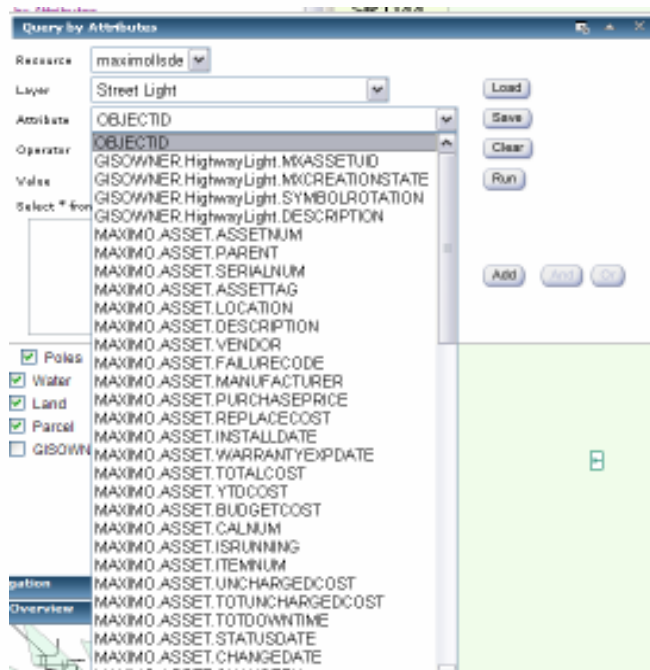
Query by Attributes

Resource maximollsde
Layer Street Light
Attribute OBJECTID
Operator
Value
Select * from

Load
Save
Clear
Run

OBJECTID
GISOWNER.HighwayLight.MXASSETUID
GISOWNER.HighwayLight.MXCREATIONSTATE
GISOWNER.HighwayLight.SYMBOLROTATION
GISOWNER.HighwayLight.DESCRIPTION
MAXIMO.ASSET.ASSETNUM
MAXIMO.ASSET.PARENT
MAXIMO.ASSET.SERIALNUM
MAXIMO.ASSET.ASSETTAG
MAXIMO.ASSET.LOCATION
MAXIMO.ASSET.DESCRIPTION
MAXIMO.ASSET.VENDOR
MAXIMO.ASSET.FAILURECODE
MAXIMO.ASSET.MANUFACTURER
MAXIMO.ASSET.PURCHASEPRICE
MAXIMO.ASSET.REPLACECOST
MAXIMO.ASSET.INSTALLDATE
MAXIMO.ASSET.WARRANTYEXPDATE
MAXIMO.ASSET.TOTALCOST
MAXIMO.ASSET.YTDCOST
MAXIMO.ASSET.BUDGETCOST
MAXIMO.ASSET.CALNUM
MAXIMO.ASSET.ISRUNNING
MAXIMO.ASSET.ITEMNUM
MAXIMO.ASSET.UNCHARGEDCOST
MAXIMO.ASSET.TOTUNCHARGEDCOST
MAXIMO.ASSET.TOTDOWNTIME
MAXIMO.ASSET.STATUSDATE
MAXIMO.ASSET.CHANGEDATE

Add And Or

Poles
Water
Land
Parcel
GISOWN

gation
Overview